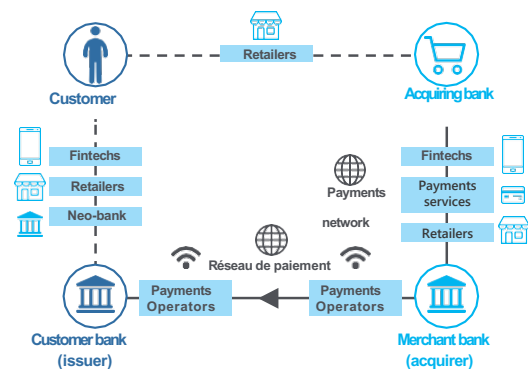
Retailers

Customer

Acquiring bank

Fintechs
Retailers
Neo-bank

Payments
network

Fintechs
Payments services
Retailers

Réseau de paiement

Payments Operators

Payments Operators

Customer bank (issuer)

Merchant bank (acquirer)